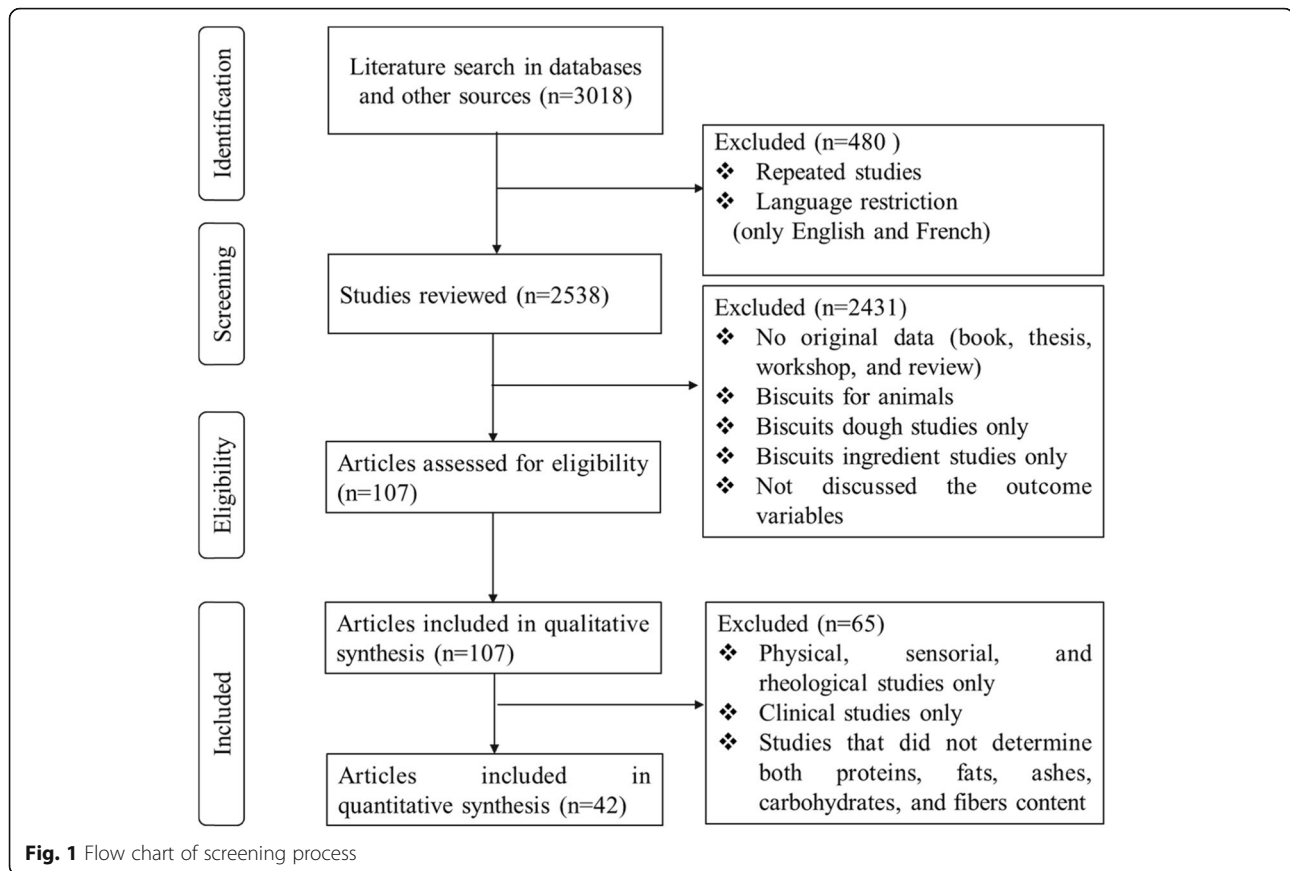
Identification

Literature search in databases and other sources (n=3018)

Excluded (n=480 )
❖ Repeated studies
❖ Language restriction (only English and French)

Screening

Studies reviewed (n=2538)

Excluded (n=2431)
❖ No original data (book, thesis, workshop, and review)
❖ Biscuits for animals
❖ Biscuits dough studies only
❖ Biscuits ingredient studies only
❖ Not discussed the outcome variables

Eligibility

Articles assessed for eligibility (n=107)

Included

Articles included in qualitative synthesis (n=107)

Excluded (n=65)
❖ Physical, sensorial, and rheological studies only
❖ Clinical studies only
❖ Studies that did not determine both proteins, fats, ashes, carbohydrates, and fibers content

Articles included in quantitative synthesis (n=42)

Fig. 1 Flow chart of screening process